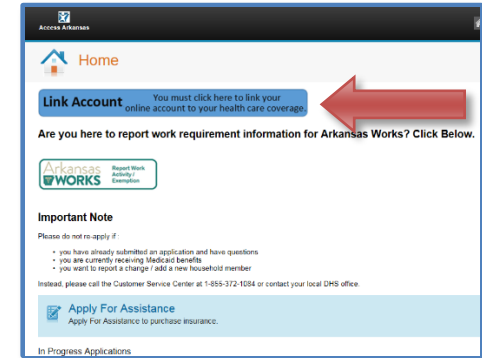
Access Arkansas

Home

Link Account You must click here to link your online account to your health care coverage.

Are you here to report work requirement information for Arkansas Works? Click Below.

Arkansas WORKS Report Work Activity / Exemption

Important Note

Please do not re-apply if:

- you have already submitted an application and have questions
- you are currently receiving Medicaid benefits
- you want to report a change / add a new household member

Instead, please call the Customer Service Center at 1-855-372-1084 or contact your local DHS office.

Apply For Assistance
Apply For Assistance to purchase insurance.

In Progress Applications